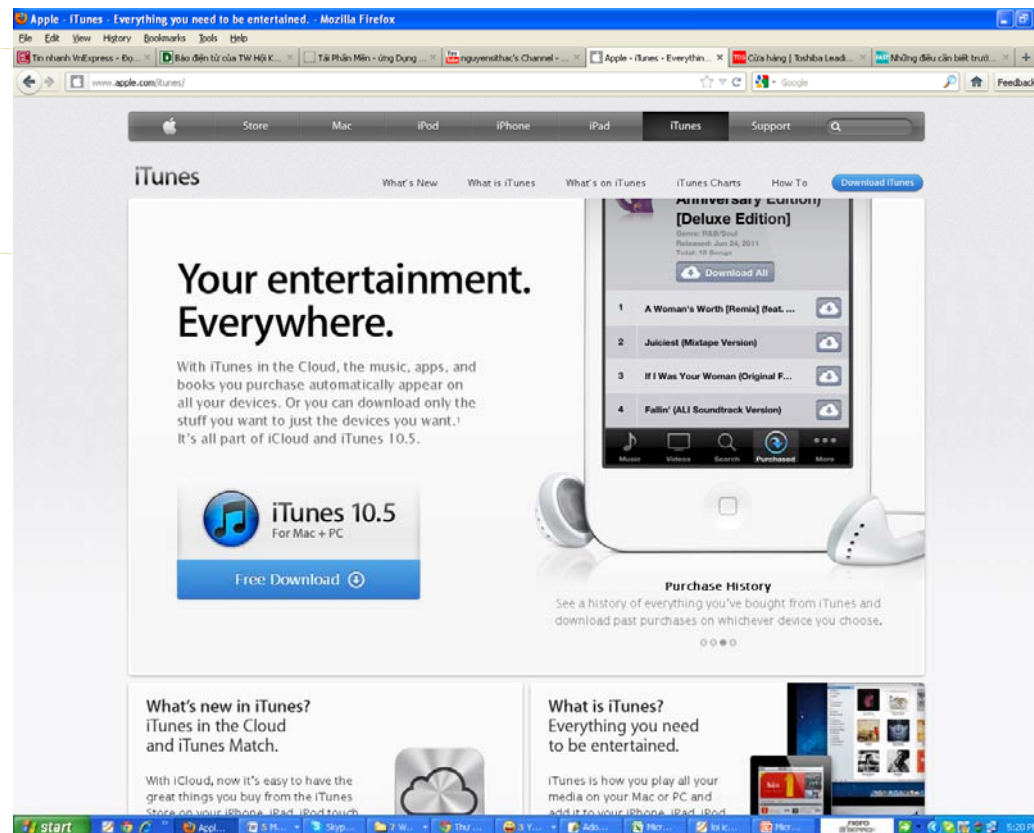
Apple - iTunes - Everything you need to be entertained. - Mozilla Firefox

File Edit View History Bookmarks Tools Help

Tin nhanh VnExpress - Đọ... | Báo điện tử của TW Hội K... | Tải Phần Mềm - ứng Dụng ... | nguyensithac's Channel - ... | Apple - iTunes - Everythin... | Cửa hàng | Toshiba Leadi... | Những điều cần biết trước...

www.apple.com/itunes/

Google

Feedback

Store Mac iPod iPhone iPad iTunes Support

iTunes

What's New What is iTunes What's on iTunes iTunes Charts How To Download iTunes

Your entertainment. Everywhere.

With iTunes in the Cloud, the music, apps, and books you purchase automatically appear on all your devices. Or you can download only the stuff you want to just the devices you want.¹ It's all part of iCloud and iTunes 10.5.

iTunes 10.5
For Mac + PC

Free Download

Anniversary Edition) [Deluxe Edition]

Genre: R&B/Soul
Released: Jun 24, 2011
Total: 16 Songs

Download All

1 A Woman's Worth [Remix] (feat. ...
2 Juiciest (Mixtape Version)
3 If I Was Your Woman (Original F...
4 Fallin' (ALI Soundtrack Version)

Music Videos Search Purchased More

Purchase History

See a history of everything you've bought from iTunes and download past purchases on whichever device you choose.

What's new in iTunes?
iTunes in the Cloud and iTunes Match.

With iCloud, now it's easy to have the great things you buy from the iTunes Store on your iPhone, iPad, iPod touch

What is iTunes?
Everything you need to be entertained.

iTunes is how you play all your media on your Mac or PC and add it to your iPhone, iPad, iPod

start | Appl... | 5 M... | Skyp... | 7 W... | Thư ... | 3 Y... | Ado... | Micr... | loi ic... | Micr... | 5:20